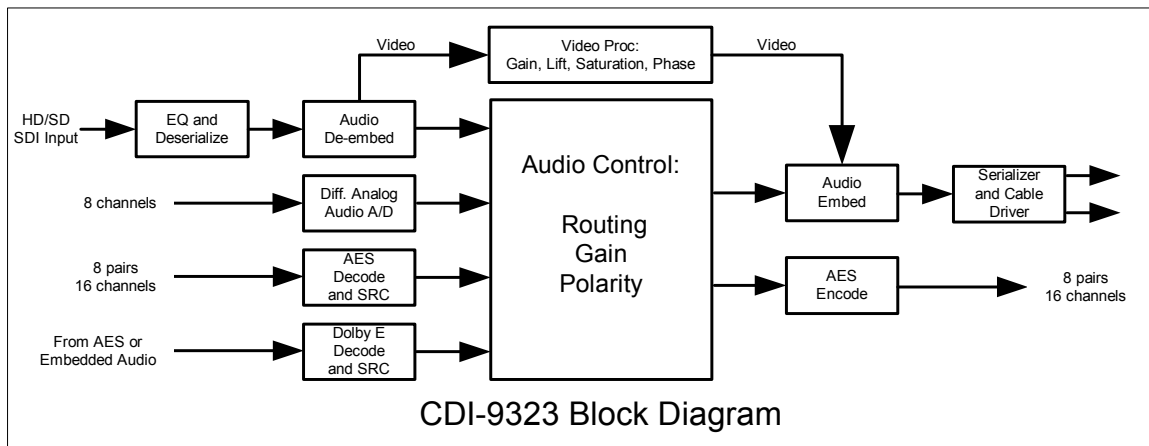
Video

Video Proc:
Gain, Lift, Saturation, Phase

Video

HD/SD
SDI Input

EQ and
Deserialize

Audio
De-embed

Audio Control:

Routing
Gain
Polarity

8 channels

Diff. Analog
Audio A/D

8 pairs
16 channels

AES
Decode
and SRC

From AES or
Embedded Audio

Dolby E
Decode
and SRC

Audio
Embed

Serializer
and Cable
Driver

AES
Encode

8 pairs
16 channels

CDI-9323 Block Diagram